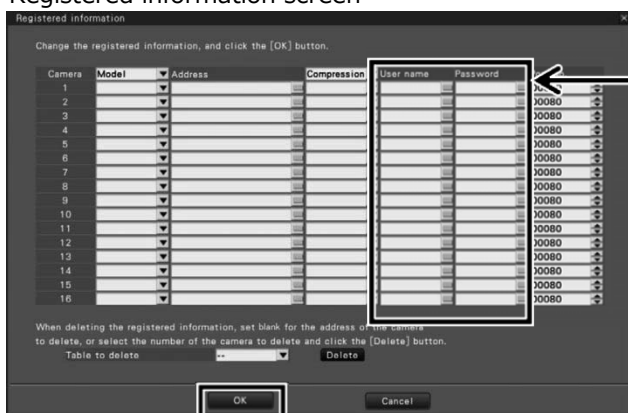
Registered information screen

Registered information

Change the registered information, and click the [OK] button.

| Camera | Model | Address | Compression | User name | Password | |
|---|---|---|---|---|---|---|
| 1 | | | | | | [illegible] |
| 2 | | | | | | 00080 |
| 3 | | | | | | 00080 |
| 4 | | | | | | 00080 |
| 5 | | | | | | 00080 |
| 6 | | | | | | 00080 |
| 7 | | | | | | 00080 |
| 8 | | | | | | 00080 |
| 9 | | | | | | 00080 |
| 10 | | | | | | 00080 |
| 11 | | | | | | 00080 |
| 12 | | | | | | 00080 |
| 13 | | | | | | 00080 |
| 14 | | | | | | 00080 |
| 15 | | | | | | 00080 |
| 16 | | | | | | 00080 |

When deleting the registered information, set blank for the address of the camera to delete, or select the number of the camera to delete and click the [Delete] button.

Table to delete -- Delete

OK Cancel